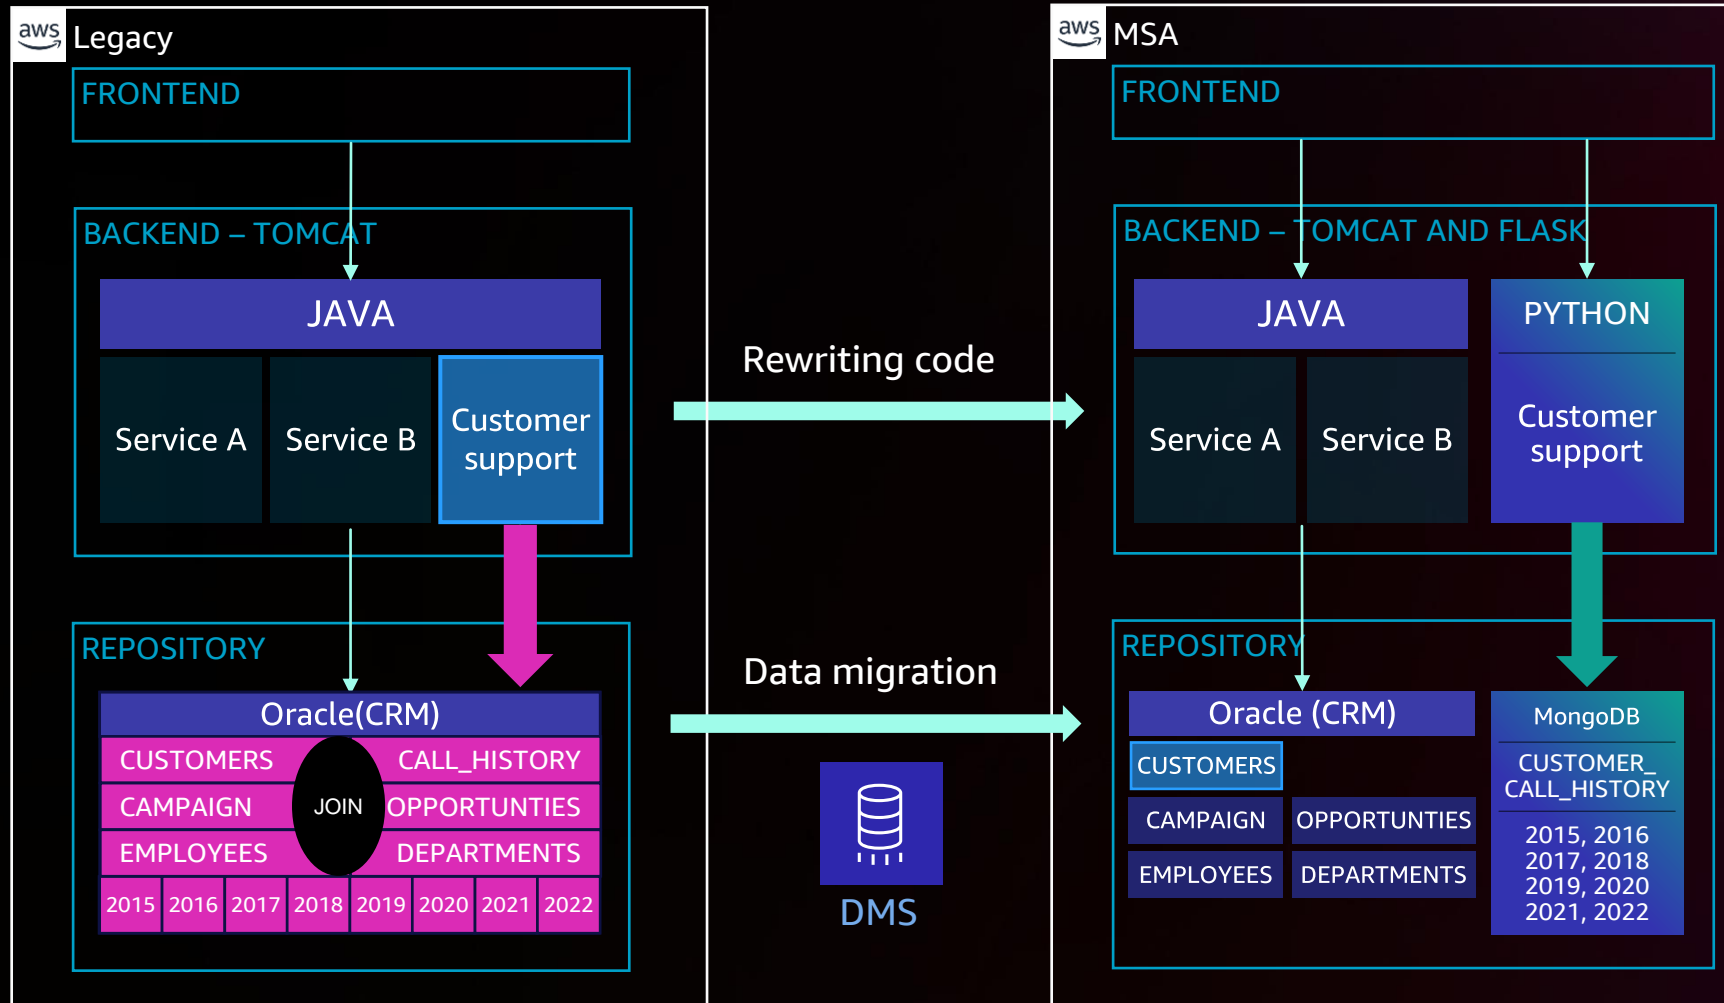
aws Legacy

FRONTEND

BACKEND – TOMCAT

JAVA

Service A

Service B

Customer support

REPOSITORY

Oracle(CRM)

CUSTOMERS

CALL_HISTORY

CAMPAIGN

JOIN

OPPORTUNTIES

EMPLOYEES

DEPARTMENTS

| 2015 | 2016 | 2017 | 2018 | 2019 | 2020 | 2021 | 2022 |
|---|---|---|---|---|---|---|---|

Rewriting code

Data migration

DMS

aws MSA

FRONTEND

BACKEND – TOMCAT AND FLASK

JAVA

PYTHON

Service A

Service B

Customer support

REPOSITORY

Oracle (CRM)

CUSTOMERS

CAMPAIGN

OPPORTUNTIES

EMPLOYEES

DEPARTMENTS

MongoDB

CUSTOMER_ CALL_HISTORY

2015, 2016
2017, 2018
2019, 2020
2021, 2022